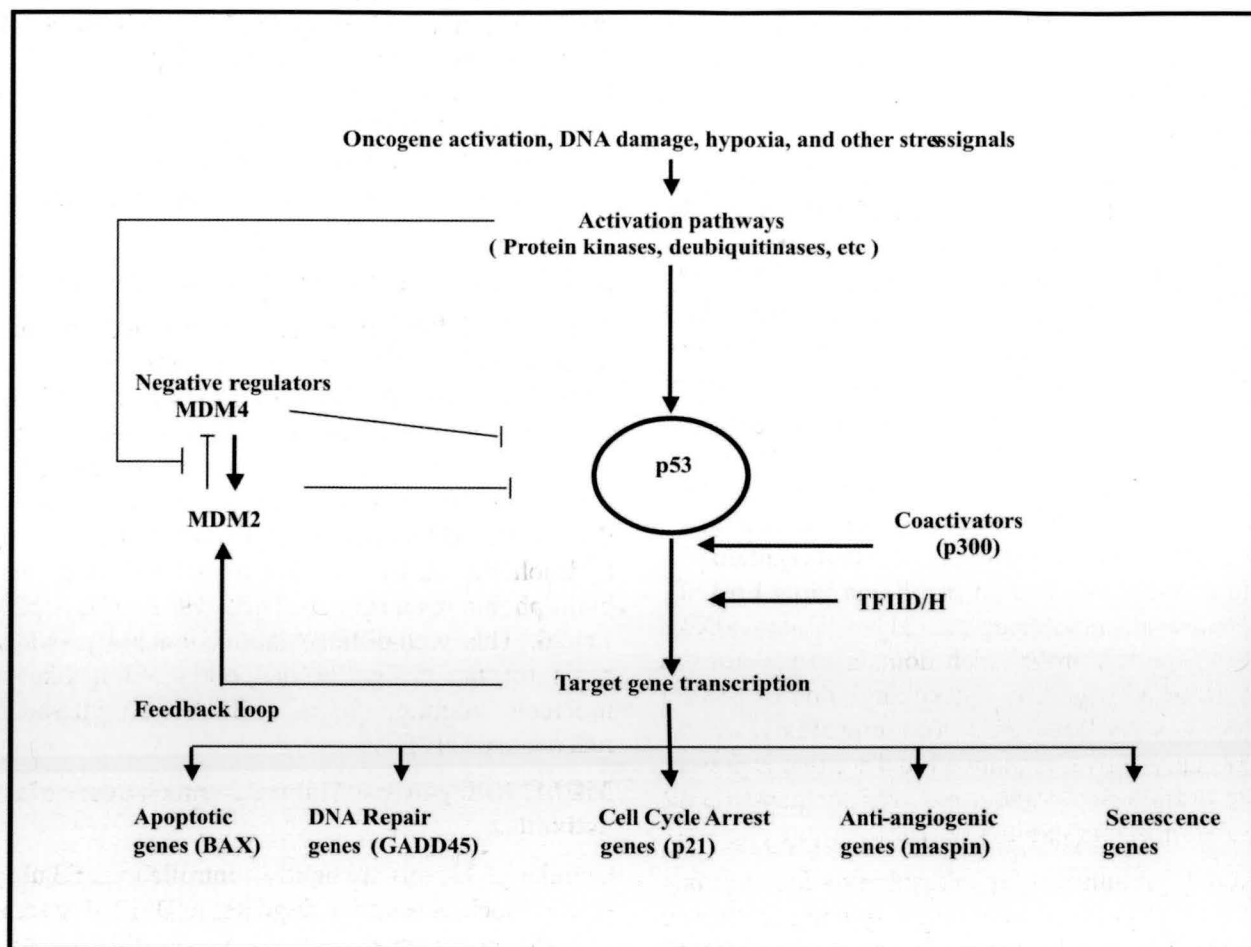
Oncogene activation, DNA damage, hypoxia, and other stressignals

Activation pathways
( Protein kinases, deubiquitinases, etc )

Negative regulators
MDM4

MDM2

p53

Coactivators
(p300)

TFIID/H

Target gene transcription

Feedback loop

Apoptotic genes (BAX)

DNA Repair genes (GADD45)

Cell Cycle Arrest genes (p21)

Anti-angiogenic genes (maspin)

Senescence genes